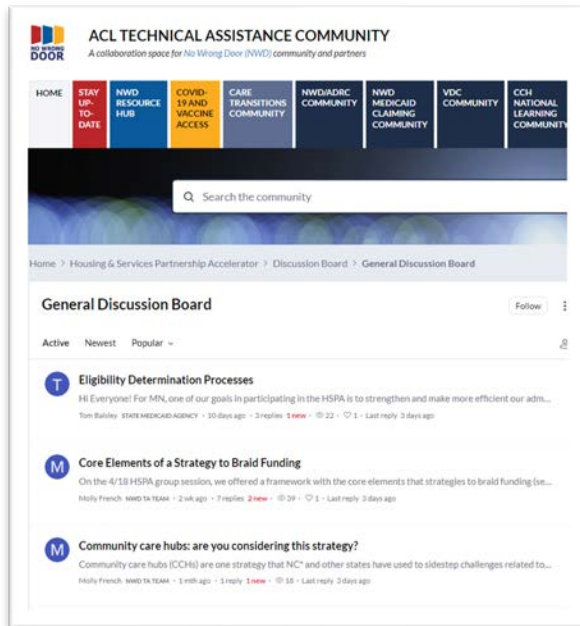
NO WRONG DOOR

ACL TECHNICAL ASSISTANCE COMMUNITY

A collaboration space for No Wrong Door (NWD) community and partners

HOME | STAY UP-TO-DATE | NWD RESOURCE HUB | COVID-19 AND VACCINE ACCESS | CARE TRANSITIONS COMMUNITY | NWD/ADRC COMMUNITY | NWD MEDICAID CLAIMING COMMUNITY | VDC COMMUNITY | CCH NATIONAL LEARNING COMMUNITY

Search the community

Home > Housing & Services Partnership Accelerator > Discussion Board > General Discussion Board

General Discussion Board

Follow

Active Newest Popular

T Eligibility Determination Processes

Hi Everyone! For MN, one of our goals in participating in the HSPA is to strengthen and make more efficient our adm...

Tom Balsley STATE MEDICAID AGENCY • 10 days ago • 3 replies 1 new • 22 • 1 • Last reply 3 days ago

M Core Elements of a Strategy to Braid Funding

On the 4/18 HSPA group session, we offered a framework with the core elements that strategies to braid funding (se...

Molly French NWD TA TEAM • 2 wk ago • 7 replies 2 new • 39 • 1 • Last reply 3 days ago

M Community care hubs: are you considering this strategy?

Community care hubs (CCHs) are one strategy that NC* and other states have used to sidestep challenges related to...

Molly French NWD TA TEAM • 1 mth ago • 1 reply 1 new • 18 • Last reply 3 days ago